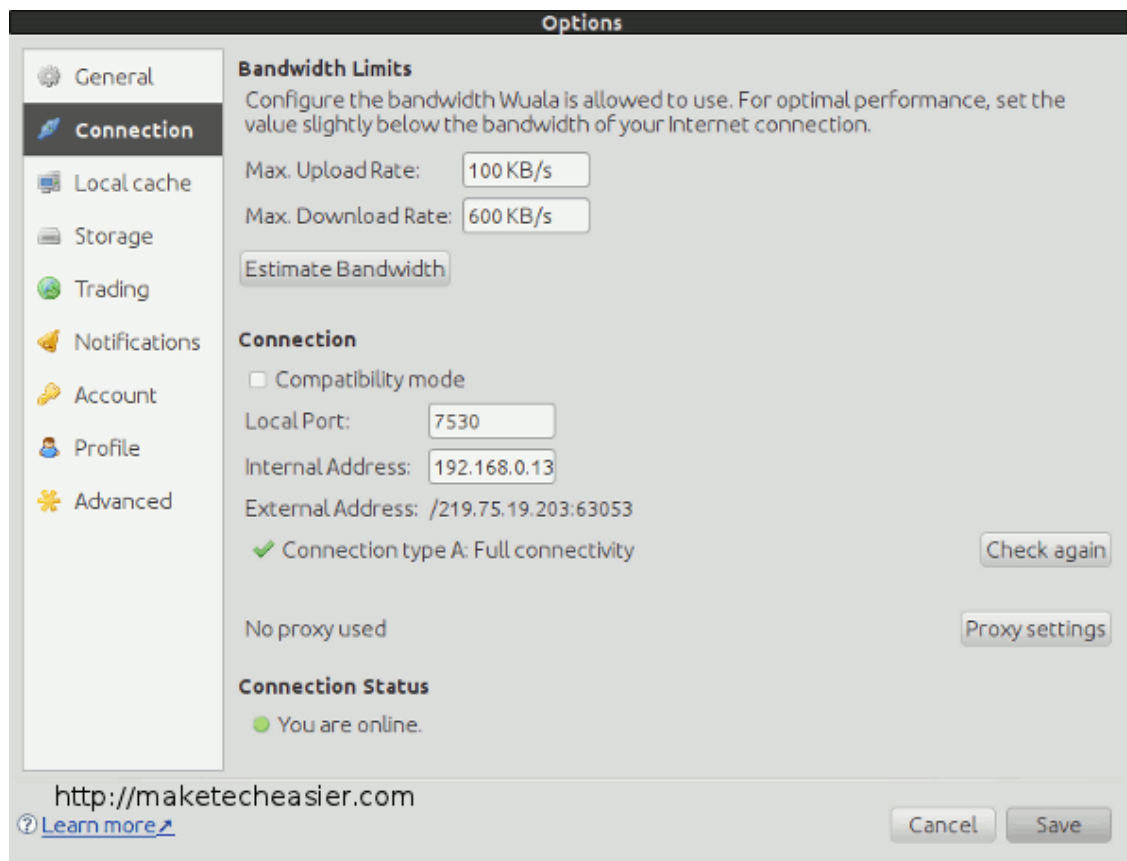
Options

General
Connection
Local cache
Storage
Trading
Notifications
Account
Profile
Advanced

Bandwidth Limits
Configure the bandwidth Wuala is allowed to use. For optimal performance, set the value slightly below the bandwidth of your Internet connection.

Max. Upload Rate: 100 KB/s
Max. Download Rate: 600 KB/s

Estimate Bandwidth

Connection
Compatibility mode
Local Port: 7530
Internal Address: 192.168.0.13
External Address: /219.75.19.203:63053
Connection type A: Full connectivity
Check again

No proxy used
Proxy settings

Connection Status
You are online.

http://maketecheasier.com
Learn more
Cancel
Save